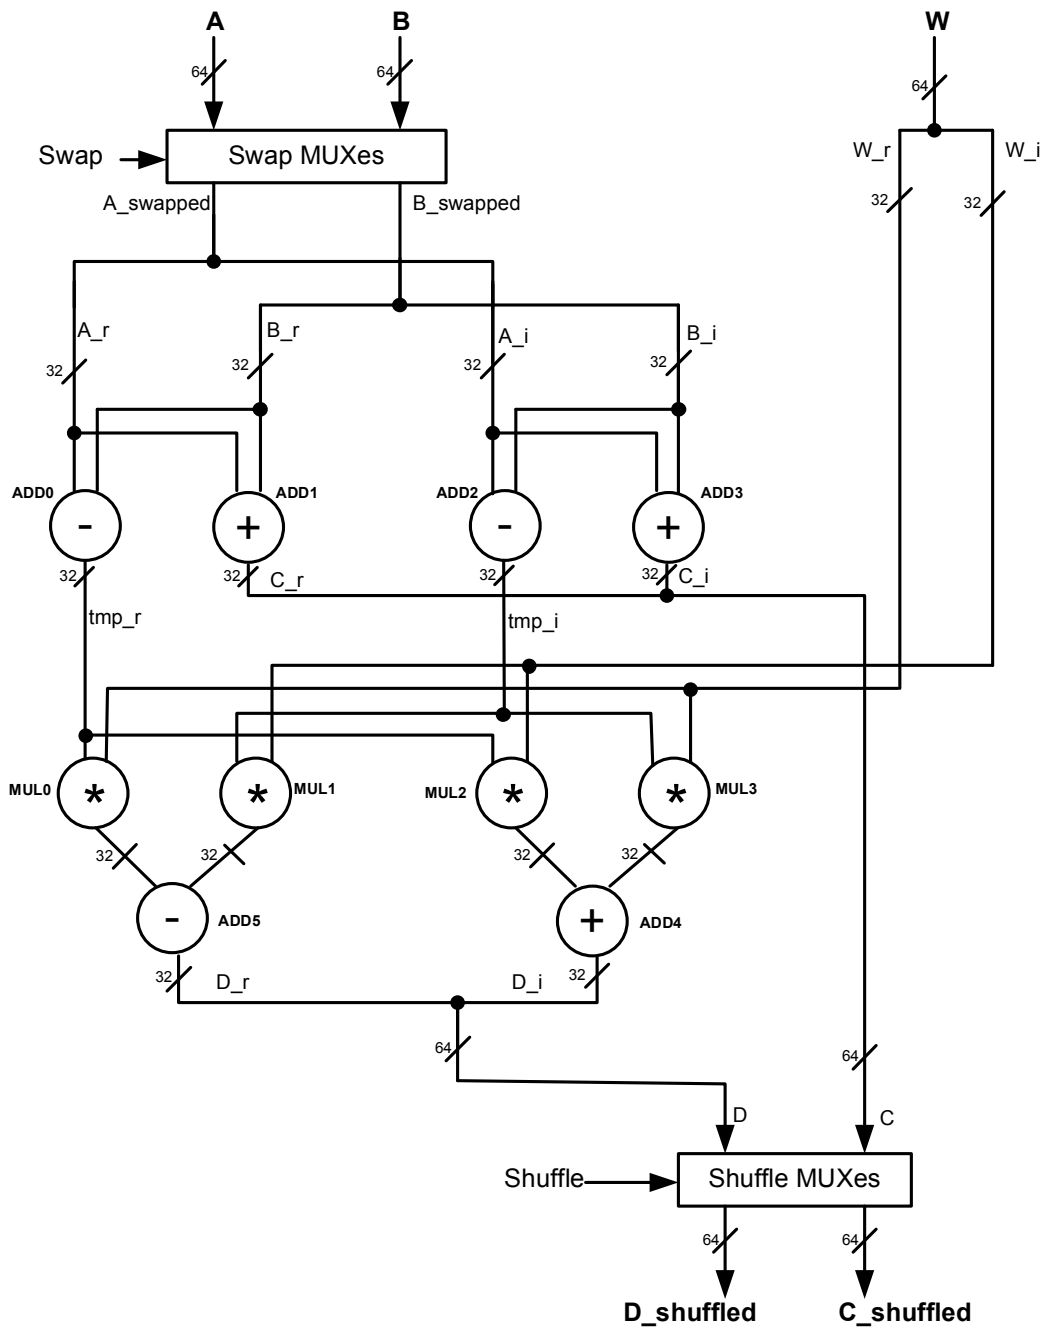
A
64
B
64
W
64
Swap
Swap MUXes
A_swapped
B_swapped
W_r
W_i
32
32
A_r
32
B_r
32
A_i
32
B_i
32
ADD0
-
ADD1
+
ADD2
-
ADD3
+
32
32
C_r
32
32
C_i
tmp_r
tmp_i
MUL0
*
MUL1
*
MUL2
*
MUL3
*
32
32
32
32
-
ADD5
+
ADD4
32
D_r
D_i
32
64
64
D
C
Shuffle
Shuffle MUXes
64
64
D_shuffled
C_shuffled